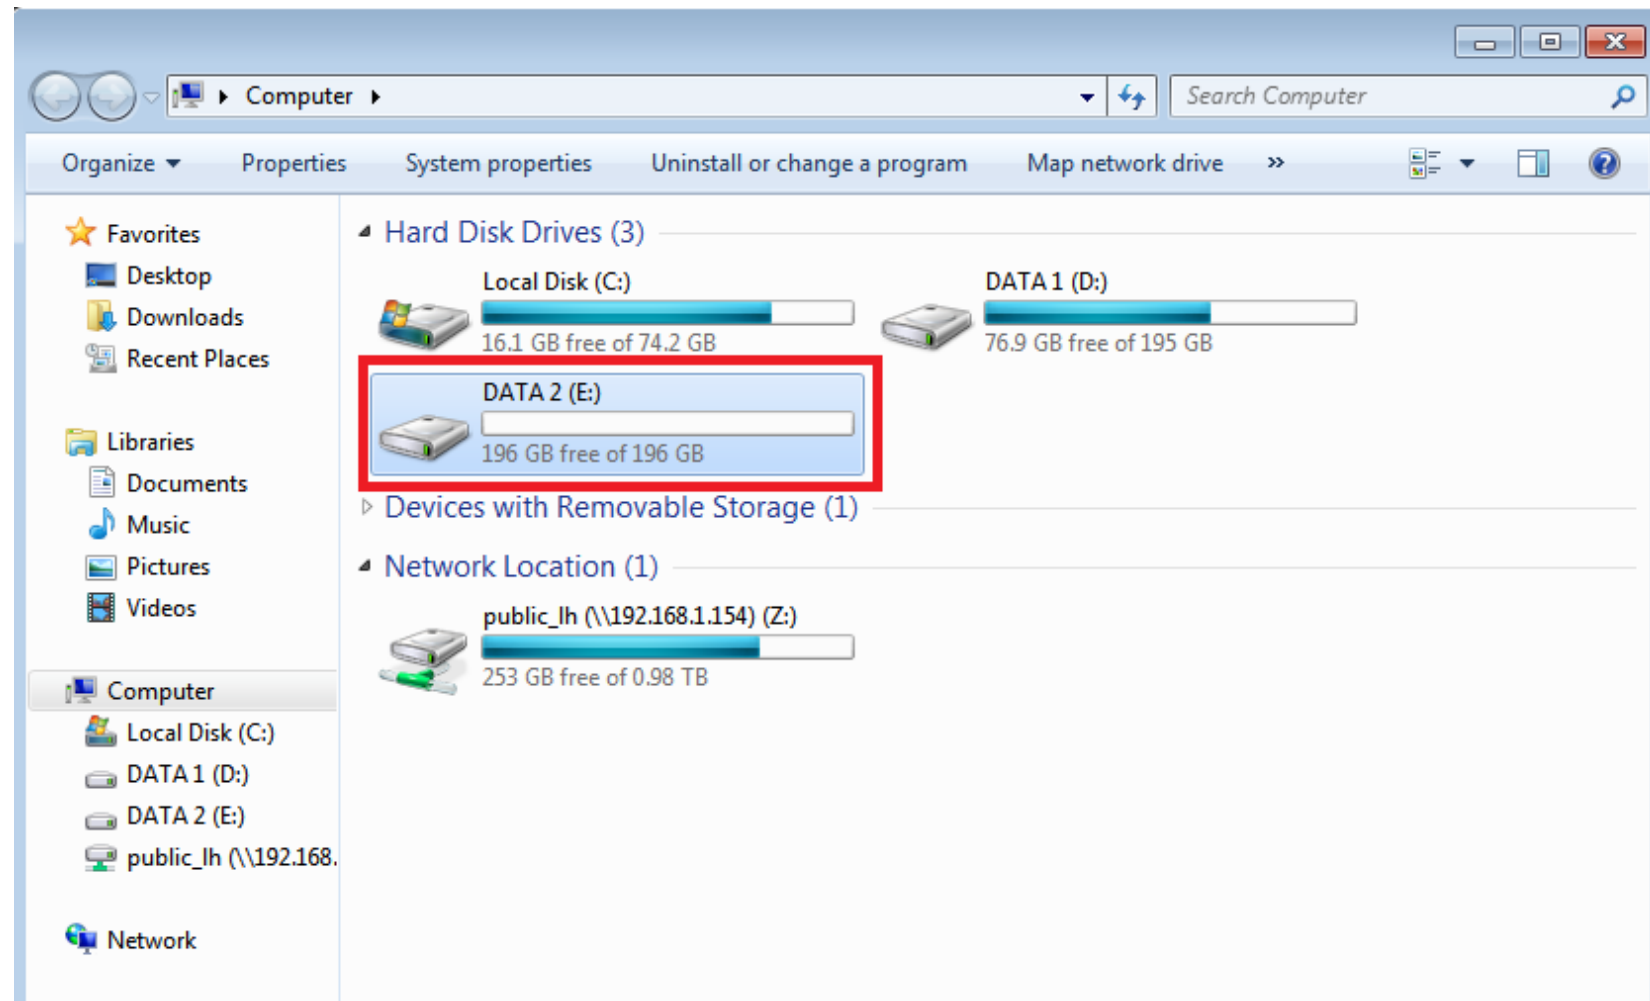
Computer ▸

Search Computer

Organize ▾ Properties System properties Uninstall or change a program Map network drive »

Favorites
Desktop
Downloads
Recent Places

Libraries
Documents
Music
Pictures
Videos

Computer
Local Disk (C:)
DATA 1 (D:)
DATA 2 (E:)
public_lh (\\192.168.

Network

Hard Disk Drives (3)

Local Disk (C:)
16.1 GB free of 74.2 GB

DATA 1 (D:)
76.9 GB free of 195 GB

DATA 2 (E:)
196 GB free of 196 GB

Devices with Removable Storage (1)

Network Location (1)

public_lh (\\192.168.1.154) (Z:)
253 GB free of 0.98 TB